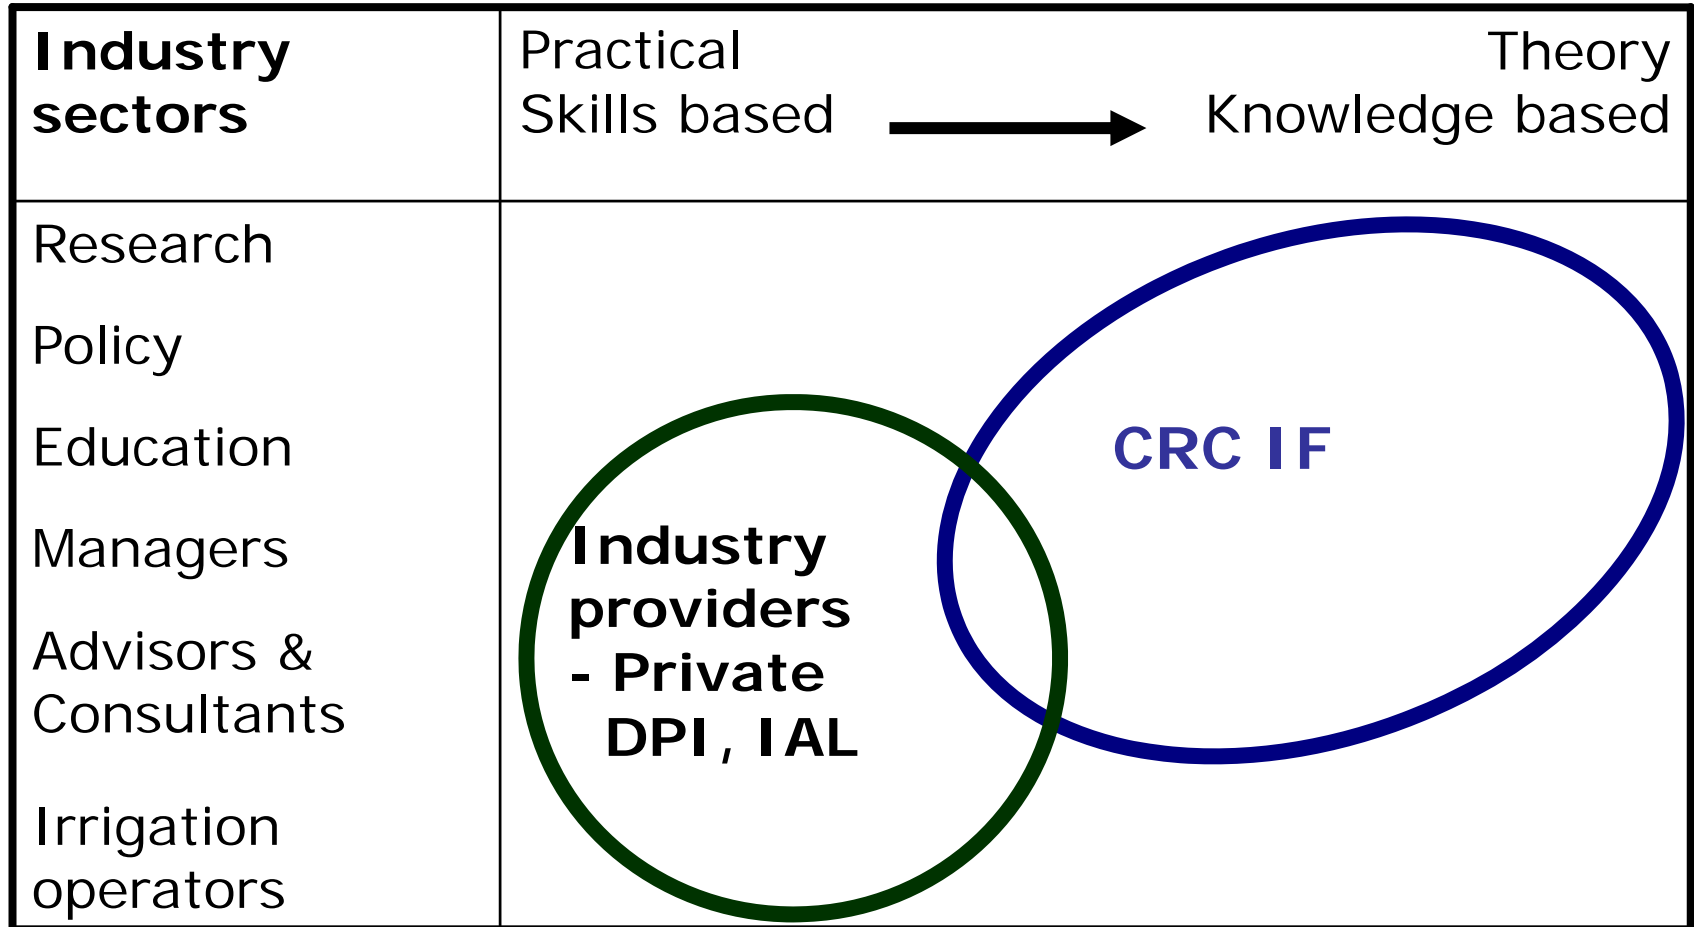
| Industry sectors | Practical Skills based → Theory Knowledge based |
|---|---|
| Research<br>Policy<br>Education<br>Managers<br>Advisors & Consultants<br>Irrigation operators | CRC IF<br>Industry providers - Private DPI, IAL |